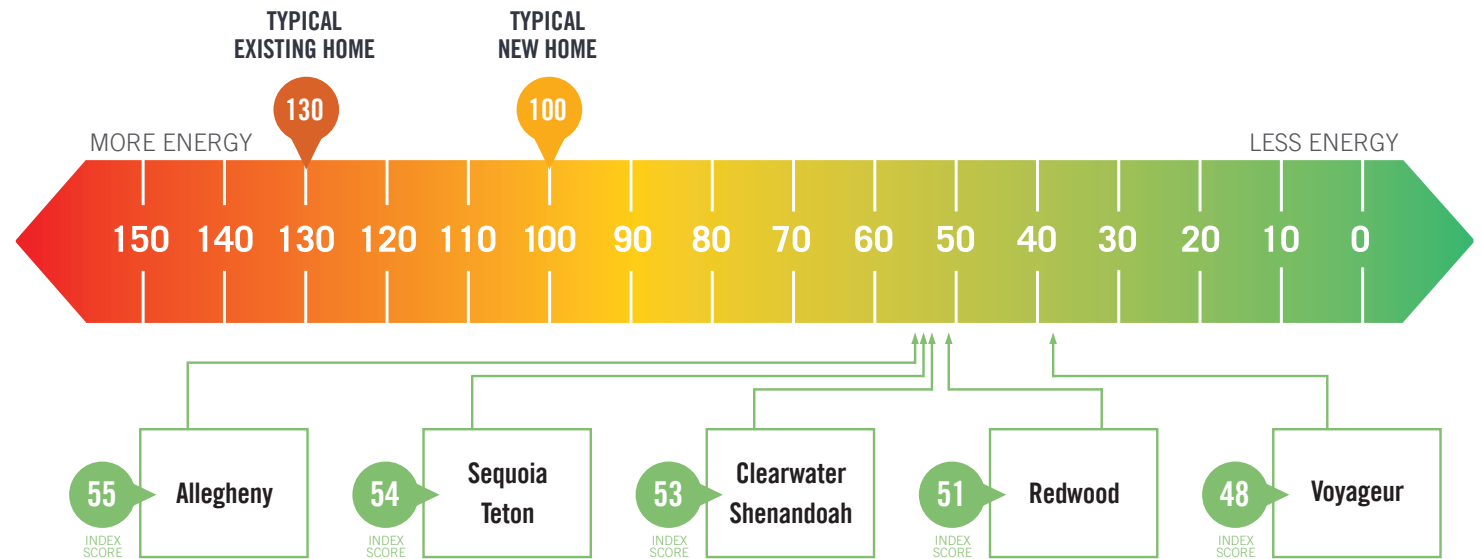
TYPICAL EXISTING HOME

TYPICAL NEW HOME

130

100

MORE ENERGY

LESS ENERGY

150 140 130 120 110 100 90 80 70 60 50 40 30 20 10 0

55 INDEX SCORE Allegheny

54 INDEX SCORE Sequoia Teton

53 INDEX SCORE Clearwater Shenandoah

51 INDEX SCORE Redwood

48 INDEX SCORE Voyageur